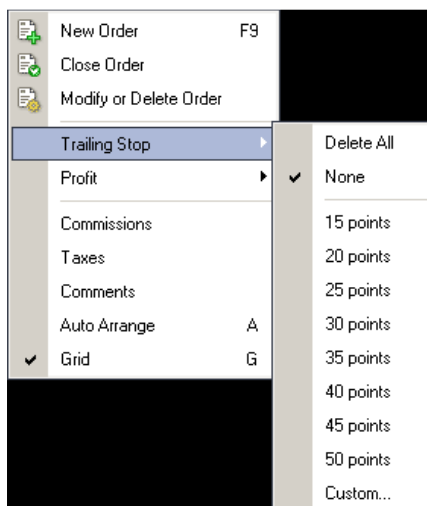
New Order F9
Close Order
Modify or Delete Order
Trailing Stop
Profit
Commissions
Taxes
Comments
Auto Arrange A
✔ Grid G

Delete All
✔ None
15 points
20 points
25 points
30 points
35 points
40 points
45 points
50 points
Custom...